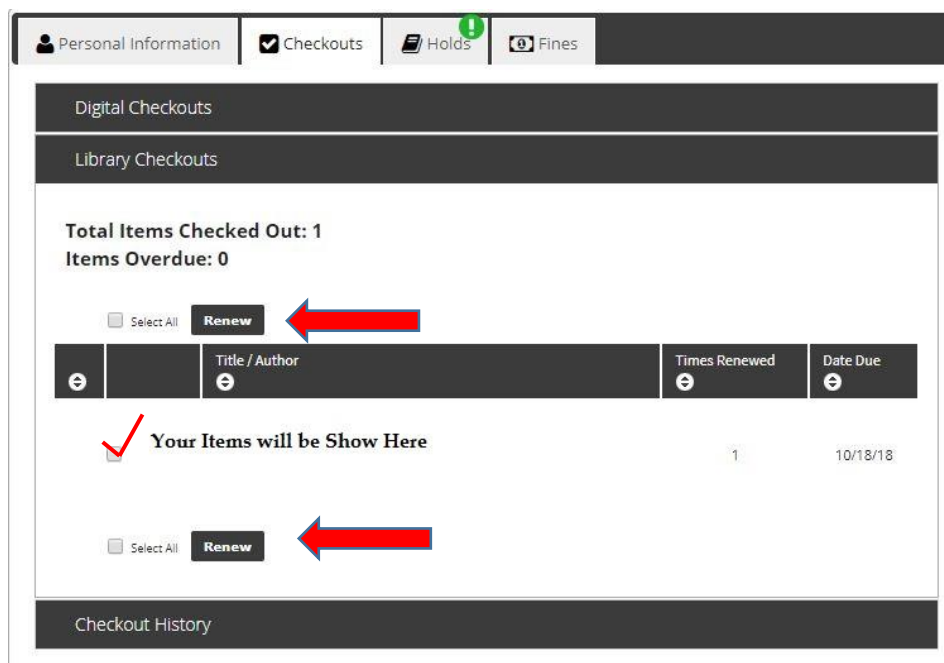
Personal Information Checkouts Holds Fines

Digital Checkouts

Library Checkouts

Total Items Checked Out: 1
Items Overdue: 0

Select All Renew

| | Title / Author | Times Renewed | Date Due |
|---|---|---|---|
| | Your Items will be Show Here | 1 | 10/18/18 |

Select All Renew

Checkout History